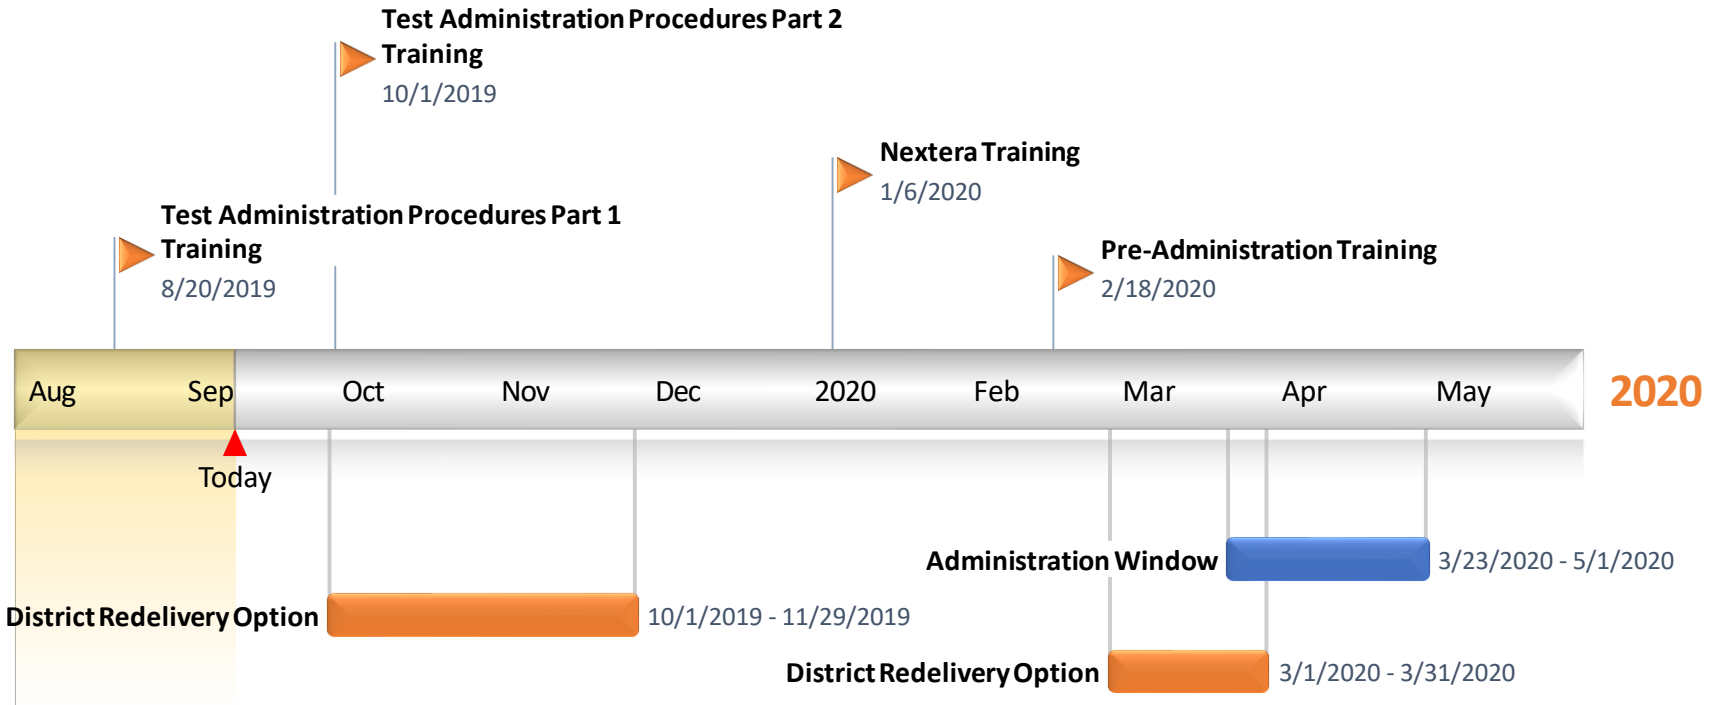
Test Administration Procedures Part 2 Training
10/1/2019

Nextera Training
1/6/2020

Test Administration Procedures Part 1 Training
8/20/2019

Pre-Administration Training
2/18/2020

Aug
Sep
Oct
Nov
Dec
2020
Feb
Mar
Apr
May
2020

Today

Administration Window
3/23/2020 - 5/1/2020

District Redelivery Option
10/1/2019 - 11/29/2019

District Redelivery Option
3/1/2020 - 3/31/2020